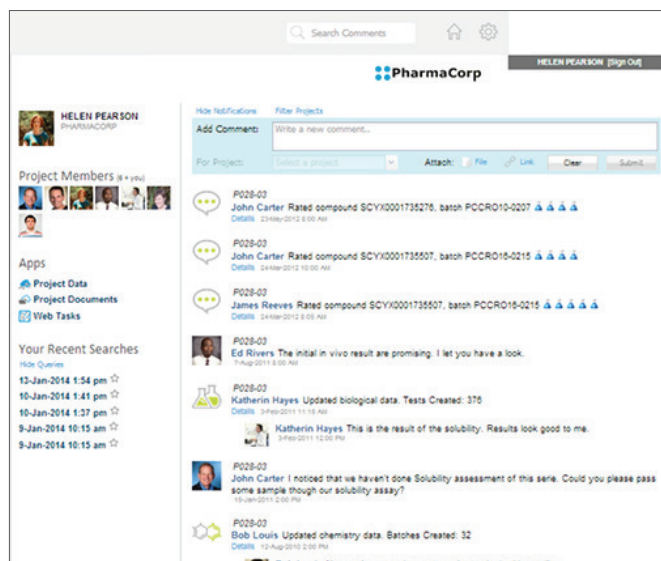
Search Comments

HELEN PEARSON [Sign Out]

PharmaCorp

HELEN PEARSON
PHARMACORP

Project Members (6 + you)

Apps
Project Data
Project Documents
Web Tasks

Your Recent Searches
Hide Queries
13-Jan-2014 1:54 pm
10-Jan-2014 1:41 pm
10-Jan-2014 1:37 pm
9-Jan-2014 10:15 am
9-Jan-2014 10:15 am

Hide Notifications Filter Projects

Add Comment: Write a new comment...
For Project: Select a project Attach: File Link Clear Submit

P028-03
John Carter Rated compound SCYX0001735276, batch PCCRO10-0207
Details 23-May-2012 8:00 AM

P028-03
John Carter Rated compound SCYX0001735507, batch PCCRO16-0215
Details 24-Mar-2012 10:00 AM

P028-03
James Reeves Rated compound SCYX0001735507, batch PCCRO16-0215
Details 24-Mar-2012 8:05 AM

P028-03
Ed Rivers The initial in vivo result are promising. I let you have a look.
7-Aug-2011 8:00 AM

P028-03
Katherin Hayes Updated biological data. Tests Created: 376
Details 3-Feb-2011 11:15 AM

Katherin Hayes This is the result of the solubility. Results look good to me.
3-Feb-2011 12:00 PM

P028-03
John Carter I noticed that we haven't done Solubility assessment of this serie. Could you please pass some sample though our solubility assay?
15-Jan-2011 2:00 PM

P028-03
Bob Louis Updated chemistry data. Batches Created: 32
Details 12-Aug-2010 2:00 PM